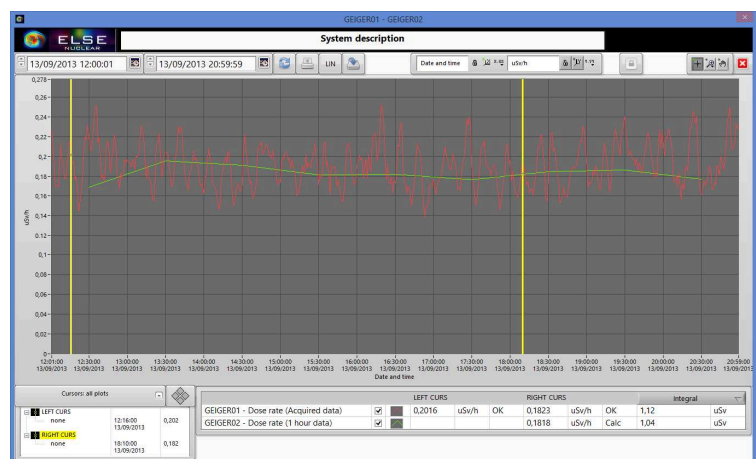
GEIGER01 - GEIGER02

ELSE NUCLEAR

System description

13/09/2013 12:00:01
13/09/2013 20:59:59
LIN
Date and time
uSv/h

0,278
0,26
0,24
0,22
0,2
0,18
0,16
0,14
0,12
0,1
0,08
0,06
0,04
0,02
0

uSv/h

12:01:00 13/09/2013
12:30:00 13/09/2013
13:00:00 13/09/2013
13:30:00 13/09/2013
14:00:00 13/09/2013
14:30:00 13/09/2013
15:00:00 13/09/2013
15:30:00 13/09/2013
16:00:00 13/09/2013
16:30:00 13/09/2013
17:00:00 13/09/2013
17:30:00 13/09/2013
18:00:00 13/09/2013
18:30:00 13/09/2013
19:00:00 13/09/2013
19:30:00 13/09/2013
20:00:00 13/09/2013
20:30:00 13/09/2013
20:59:00 13/09/2013

Date and time

Cursors: all plots

| | | |
|---|---|---|
| LEFT CURS none | 12:16:00 13/09/2013 | 0,202 |
| RIGHT CURS none | 18:10:00 13/09/2013 | 0,182 |

| | | | LEFT CURS | | | RIGHT CURS | | | Integral | |
|---|---|---|---|---|---|---|---|---|---|---|
| GEIGER01 - Dose rate (Acquired data) | ✓ | | 0,2016 | uSv/h | OK | 0,1823 | uSv/h | OK | 1,12 | uSv |
| GEIGER02 - Dose rate (1 hour data) | ✓ | | | | | 0,1818 | uSv/h | Calc | 1,04 | uSv |